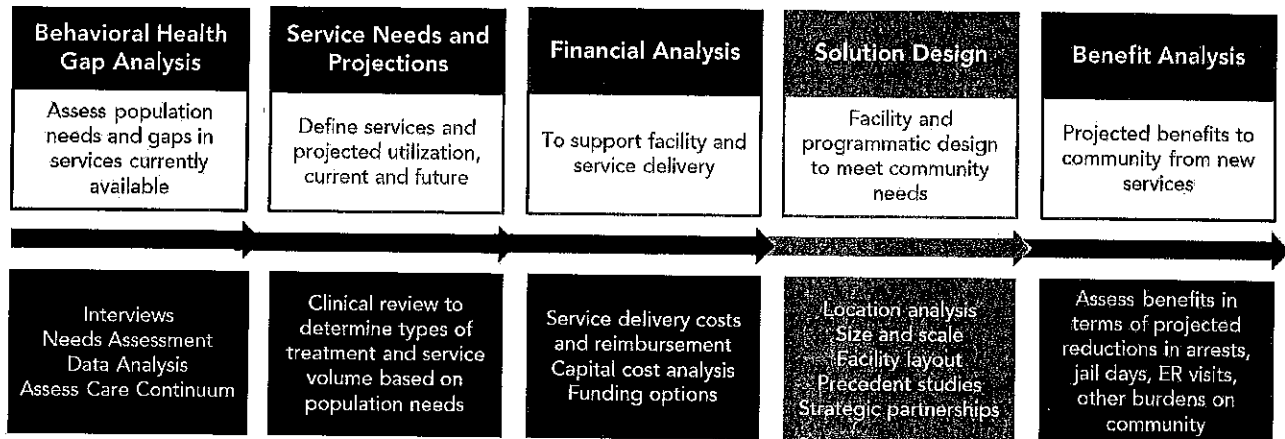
Behavioral Health Gap Analysis

Assess population needs and gaps in services currently available

Interviews
Needs Assessment
Data Analysis
Assess Care Continuum

Service Needs and Projections

Define services and projected utilization, current and future

Clinical review to determine types of treatment and service volume based on population needs

Financial Analysis

To support facility and service delivery

Service delivery costs and reimbursement
Capital cost analysis
Funding options

Solution Design

Facility and programmatic design to meet community needs

Location analysis
Size and scale
Facility layout
Precedent studies
Strategic partnerships

Benefit Analysis

Projected benefits to community from new services

Assess benefits in terms of projected reductions in arrests, jail days, ER visits, other burdens on community